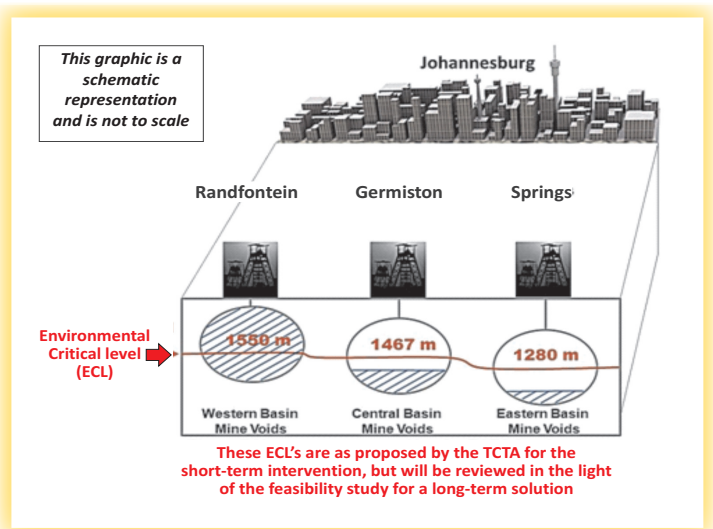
This graphic is a schematic representation and is not to scale

Johannesburg

Randfontein

Germiston

Springs

Environmental Critical level (ECL)

1550 m

1467 m

1280 m

Western Basin Mine Voids

Central Basin Mine Voids

Eastern Basin Mine Voids

These ECL's are as proposed by the TCTA for the short-term intervention, but will be reviewed in the light of the feasibility study for a long-term solution